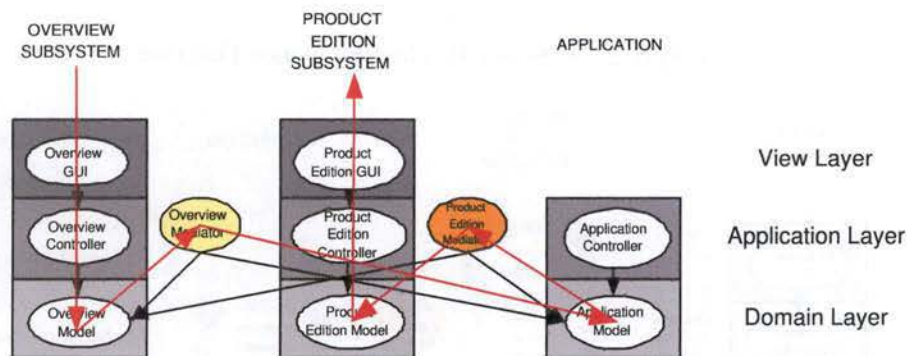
OVERVIEW SUBSYSTEM

PRODUCT EDITION SUBSYSTEM

APPLICATION

Overview GUI

Product Edition GUI

View Layer

Overview Controller

Overview Mediator

Product Edition Controller

Product Edition Mediator

Application Controller

Application Layer

Overview Model

Product Edition Model

Application Model

Domain Layer